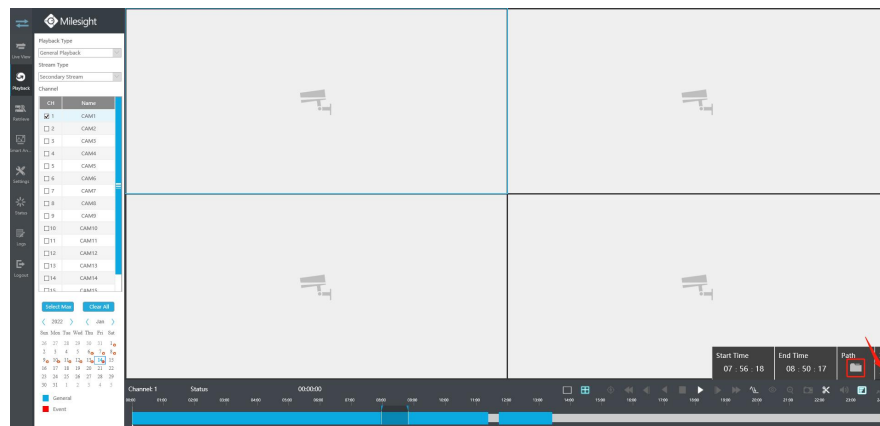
Milesight

Live View
Playback
Retrieve
Smart Analysis
Settings
Status
Logs
Logout

Playback Type
General Playback
Stream Type
Secondary Stream
Channel

| CH | Name |
|---|---|
| 1 | CAM1 |
| 2 | CAM2 |
| 3 | CAM3 |
| 4 | CAM4 |
| 5 | CAM5 |
| 6 | CAM6 |
| 7 | CAM7 |
| 8 | CAM8 |
| 9 | CAM9 |
| 10 | CAM10 |
| 11 | CAM11 |
| 12 | CAM12 |
| 13 | CAM13 |
| 14 | CAM14 |
| 15 | CAM15 |

Select Max Clear All

2022 Jan

| Sun | Mon | Tue | Wed | Thu | Fri | Sat |
|---|---|---|---|---|---|---|
| 26 | 27 | 28 | 29 | 30 | 31 | 1 |
| 2 | 3 | 4 | 5 | 6 | 7 | 8 |
| 9 | 10 | 11 | 12 | 13 | 14 | 15 |
| 16 | 17 | 18 | 19 | 20 | 21 | 22 |
| 23 | 24 | 25 | 26 | 27 | 28 | 29 |
| 30 | 31 | 1 | 2 | 3 | 4 | 5 |

General
Event

Start Time 07 : 56 : 18
End Time 08 : 50 : 17
Path

Channel: 1 Status 00:00:00

00:00 01:00 02:00 03:00 04:00 05:00 06:00 07:00 08:00 09:00 10:00 11:00 12:00 13:00 14:00 15:00 16:00 17:00 18:00 19:00 20:00 21:00 22:00 23:00 24:00